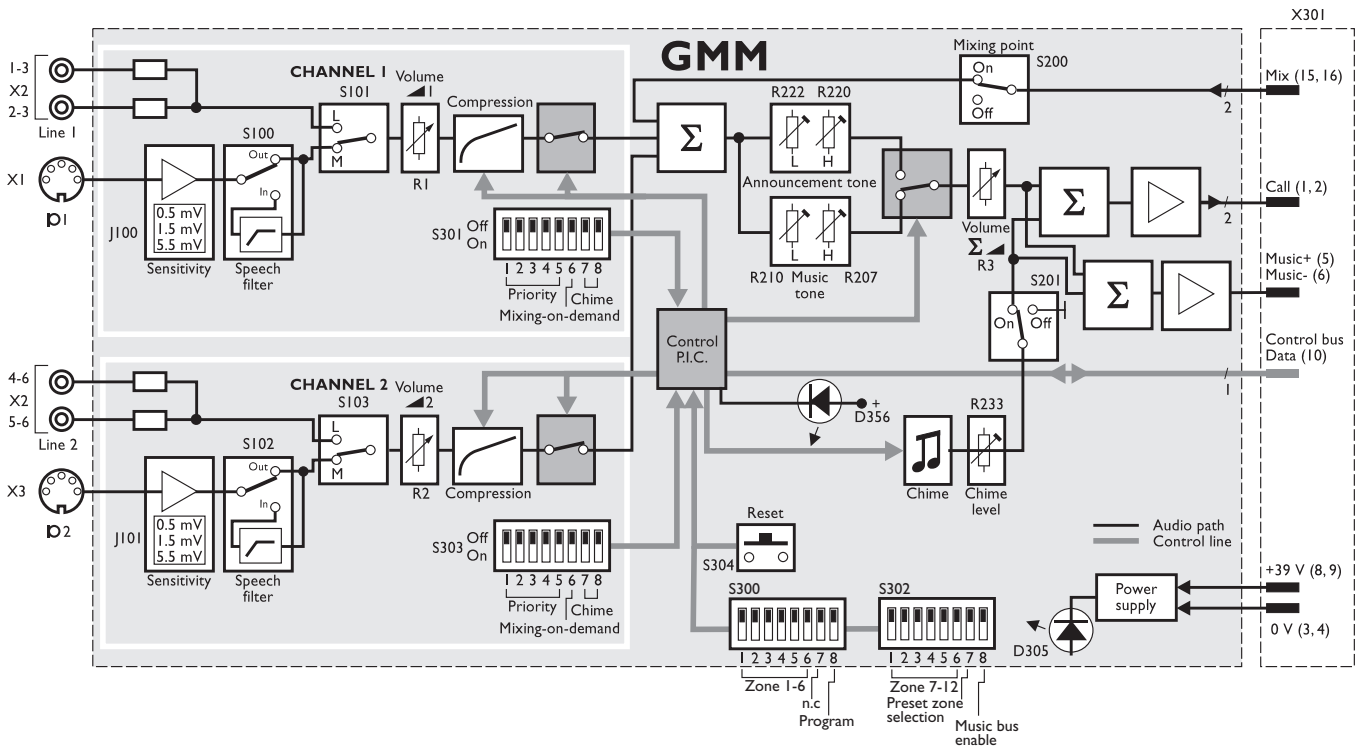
X301

GMM

1-3
X2
2-3
Line 1

X1

p1

CHANNEL 1

Volume
1

S101

L
M

R1

Compression

S100
Out
In

J100

0.5 mV
1.5 mV
5.5 mV

Sensitivity

Speech filter

S301 Off On

1 2 3 4 5 6 7 8
Priority Chime
Mixing-on-demand

Mixing point
On
Off
S200

Mix (15, 16)
2

R222 R220
L H
Announcement tone

R210 Music tone R207
L H

Volume
Σ
R3

Call (1, 2)
2

S201
On Off

Music+ (5)
Music- (6)

Control bus
Data (10)
1

Control P.I.C.

+
D356

R233

Chime

Chime level

4-6
X2
5-6
Line 2

X3

p2

CHANNEL 2

Volume
2

S103

L
M

R2

Compression

S102
Out
In

J101

0.5 mV
1.5 mV
5.5 mV

Sensitivity

Speech filter

S303 Off On

1 2 3 4 5 6 7 8
Priority Chime
Mixing-on-demand

Reset

S304

S300
1 2 3 4 5 6 7 8
Zone 1-6
n.c
Program

S302
1 2 3 4 5 6 7 8
Zone 7-12
Preset zone selection
Music bus enable

Audio path
Control line

Power supply

D305

+39 V (8, 9)

0 V (3, 4)